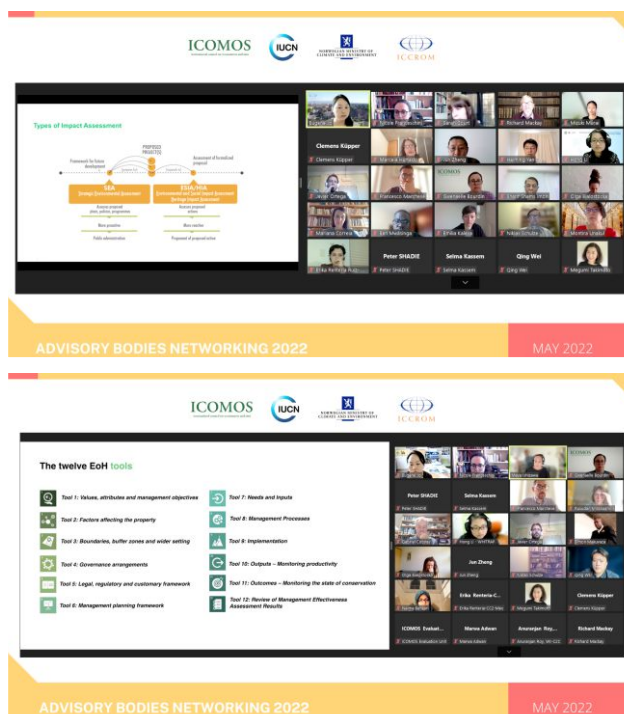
ICOMOS
IUCN
NORWEGIAN MINISTRY OF CLIMATE AND ENVIRONMENT
ICCROM

Types of Impact Assessment

Framework for future development
PROPOSED PROJECT(S)
Assessment of formalized proposal

SEA
Strategic Environmental Assessment

ESIA/HIA
Environmental and Social Impact Assessment
Heritage Impact Assessment

Assess proposed plans, policies, programmes
More proactive
Public administration

Assess proposed actions
More reactive
Proponent of proposed action

Clemens Küpper
Peter SHADIE
Selma Kassem
Qing Wei

ADVISORY BODIES NETWORKING 2022
MAY 2022

ICOMOS
IUCN
NORWEGIAN MINISTRY OF CLIMATE AND ENVIRONMENT
ICCROM

The twelve EoH tools

Tool 1: Values, attributes and management objectives
Tool 2: Factors affecting the property
Tool 3: Boundaries, buffer zones and wider setting
Tool 4: Governance arrangements
Tool 5: Legal, regulatory and customary framework
Tool 6: Management planning framework
Tool 7: Needs and inputs
Tool 8: Management Processes
Tool 9: Implementation
Tool 10: Outputs – Monitoring productivity
Tool 11: Outcomes – Monitoring the state of conservation
Tool 12: Review of Management Effectiveness Assessment Results

Peter SHADIE
Selma Kassem
Jun Zheng
Erika Kenteria-C...
Clemens Küpper
ICOMOS Evaluat...
Marwa Adwan
Anuranjan Roy...
Richard Mackay

ADVISORY BODIES NETWORKING 2022
MAY 2022